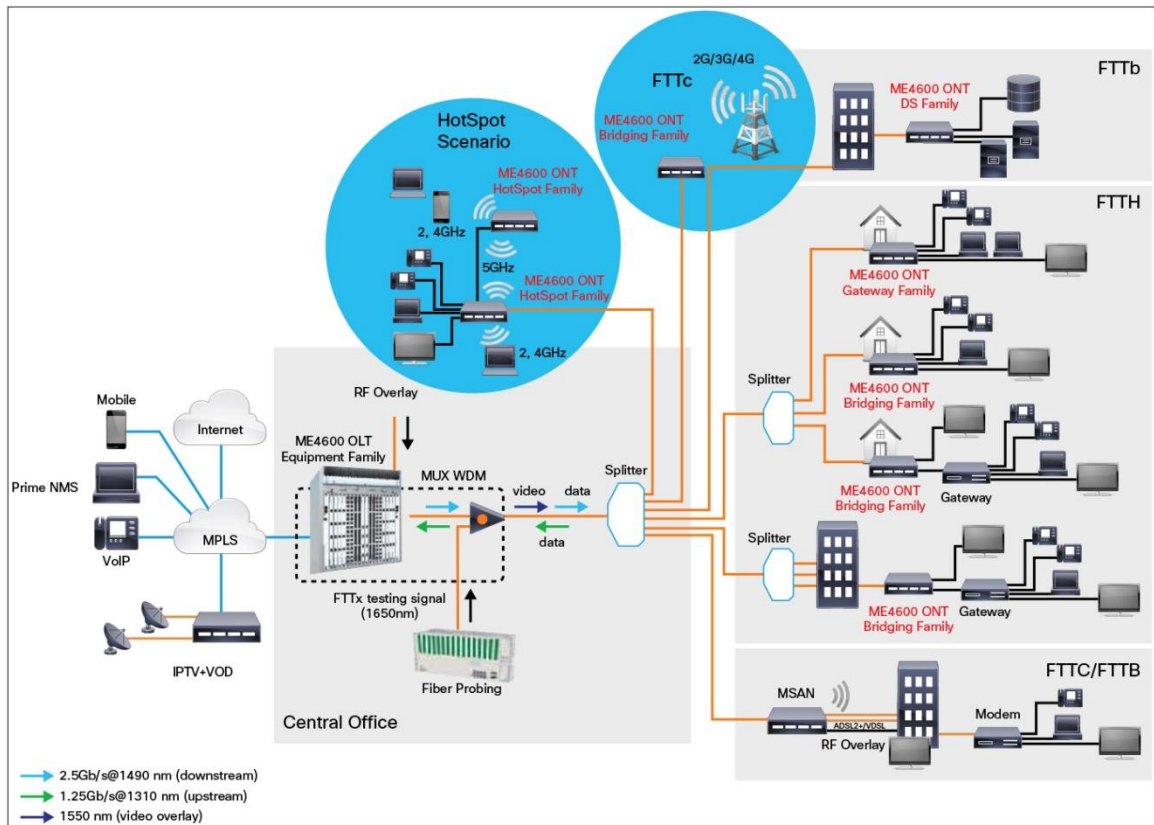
FTTc
2G/3G/4G
ME4600 ONT Bridging Family

FTTb
ME4600 ONT DS Family

HotSpot Scenario
ME4600 ONT HotSpot Family
2, 4GHz
5GHz
ME4600 ONT HotSpot Family
2, 4GHz

FTTH
ME4600 ONT Gateway Family
Splitter
ME4600 ONT Bridging Family
ME4600 ONT Bridging Family
Gateway

RF Overlay
Mobile
Internet
ME4600 OLT Equipment Family
MUX WDM
video
data
data
Splitter
Prime NMS
MPLS
VoIP
FTTx testing signal (1650nm)
Splitter
ME4600 ONT Bridging Family
Gateway

IPTV+VOD
Fiber Probing
Central Office

FTTC/FTTB
MSAN
ADSL2+/VDSL
RF Overlay
Modem

2.5Gb/s@1490 nm (downstream)
1.25Gb/s@1310 nm (upstream)
1550 nm (video overlay)